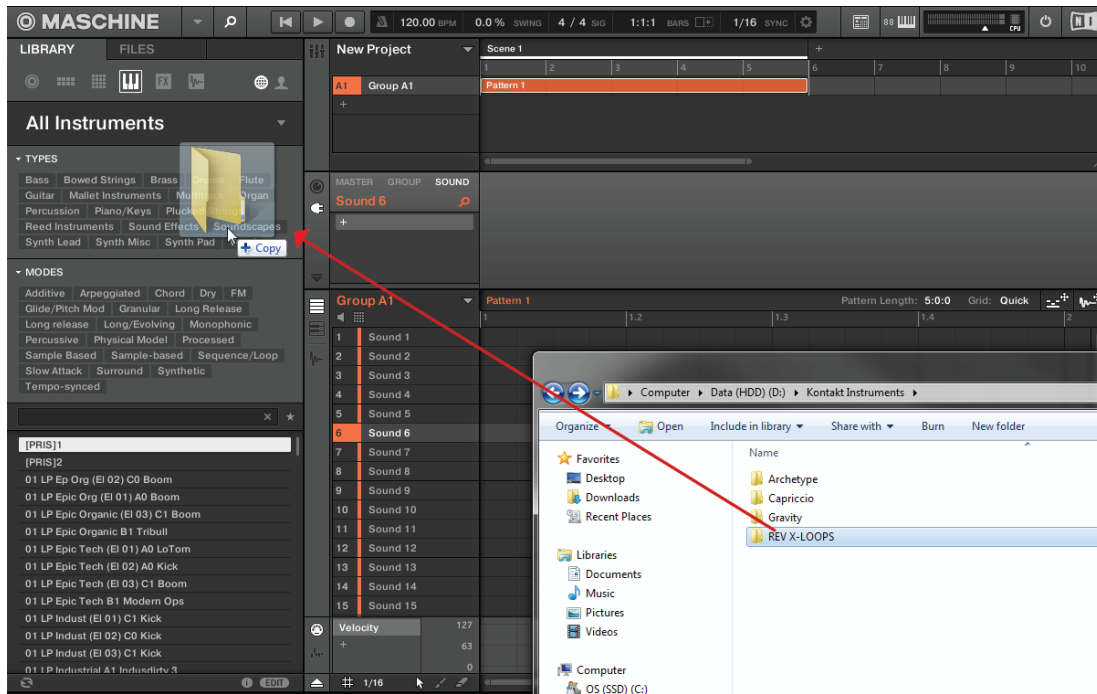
MASCHINE 120.00 BPM 0.0 % SWING 4 / 4 SIG 1:1:1 BARS 1/16 SYNC 88 CPU

LIBRARY FILES

All Instruments

TYPES
Bass Bowed Strings Brass Drums Flute Guitar Mallet Instruments Multitrack Organ Percussion Piano/Keys Plucked Strings Reed Instruments Sound Effects Soundscapes Synth Lead Synth Misc Synth Pad

Copy

MODES
Additive Arpeggiated Chord Dry FM Glide/Pitch Mod Granular Long Release Long release Long/Evolving Monophonic Percussive Physical Model Processed Sample Based Sample-based Sequence/Loop Slow Attack Surround Synthetic Tempo-synced

[PRIS]1
[PRIS]2
01 LP Ep Org (El 02) C0 Boom
01 LP Epic Org (El 01) A0 Boom
01 LP Epic Organic (El 03) C1 Boom
01 LP Epic Organic B1 Tribull
01 LP Epic Tech (El 01) A0 LoTom
01 LP Epic Tech (El 02) A0 Kick
01 LP Epic Tech (El 03) C1 Boom
01 LP Epic Tech B1 Modern Ops
01 LP Indust (El 01) C1 Kick
01 LP Indust (El 02) C0 Kick
01 LP Indust (El 03) C1 Kick
01 LP Industrial A1 Indusdirty 3

EDIT

New Project
A1 Group A1
Scene 1
1 2 3 4 5 6 7 8 9 10
Pattern 1

MASTER GROUP SOUND
Sound 6

Group A1
Pattern 1 Pattern Length: 5:0:0 Grid: Quick
1 1.2 1.3 1.4 2

1 Sound 1
2 Sound 2
3 Sound 3
4 Sound 4
5 Sound 5
6 Sound 6
7 Sound 7
8 Sound 8
9 Sound 9
10 Sound 10
11 Sound 11
12 Sound 12
13 Sound 13
14 Sound 14
15 Sound 15

Velocity 127 63 0
1/16

Computer ▸ Data (HDD) (D:) ▸ Kontakt Instruments ▸
Organize ▾ Open Include in library ▾ Share with ▾ Burn New folder
Favorites
Desktop
Downloads
Recent Places
Libraries
Documents
Music
Pictures
Videos
Computer
OS (SSD) (C:)
Name
Archetype
Capriccio
Gravity
REV X-LOOPS